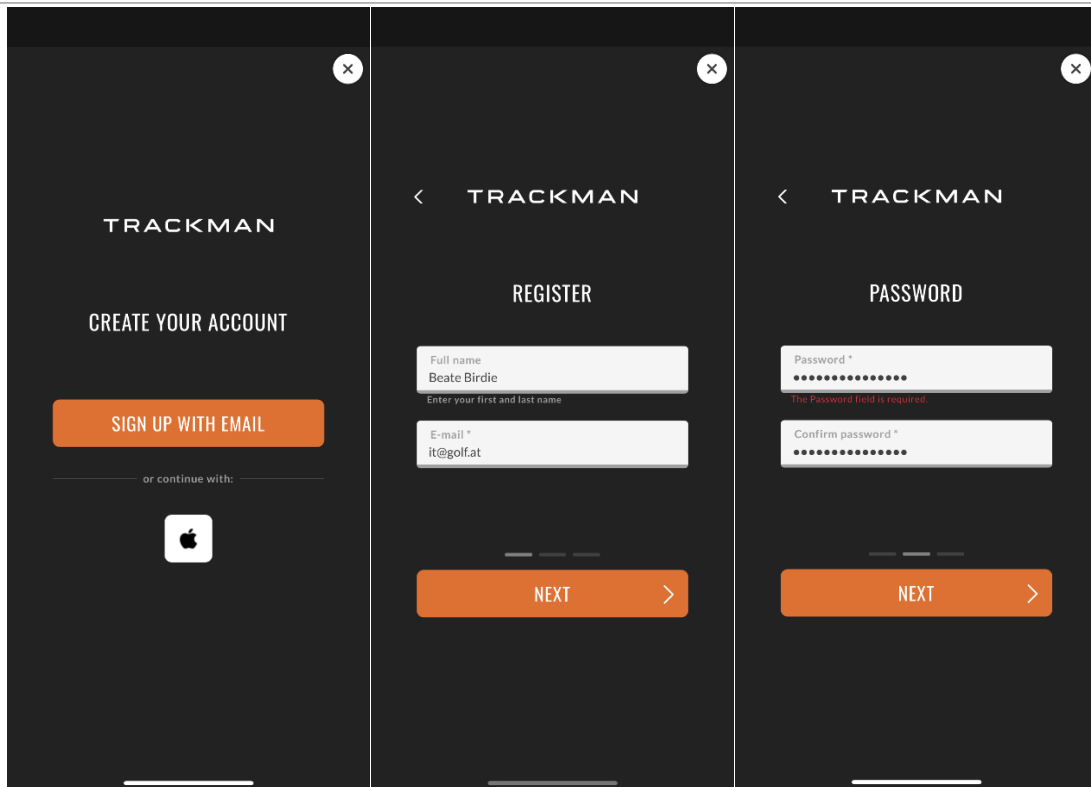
TRACKMAN

CREATE YOUR ACCOUNT

SIGN UP WITH EMAIL

or continue with:

TRACKMAN

REGISTER

Full name
Beate Birdie
Enter your first and last name

E-mail *
it@golf.at

NEXT

TRACKMAN

PASSWORD

Password *
•••••••••••••••
The Password field is required.

Confirm password *
•••••••••••••••

NEXT